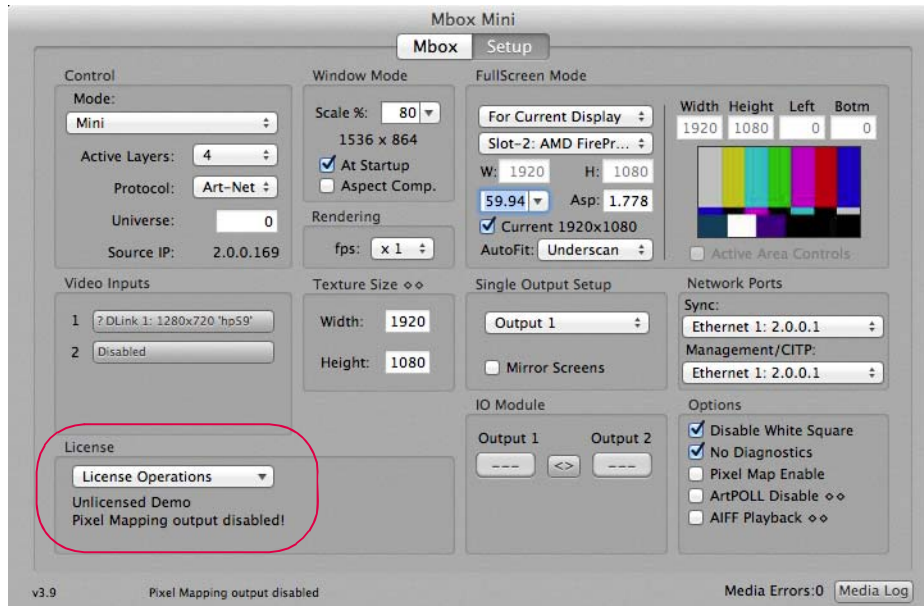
Mbox Mini

Mbox Setup

Control
Mode:
Mini
Active Layers: 4
Protocol: Art-Net
Universe: 0
Source IP: 2.0.0.169

Window Mode
Scale %: 80
1536 x 864
At Startup
Aspect Comp.

Rendering
fps: x 1

FullScreen Mode
For Current Display
Slot-2: AMD FirePr...
W: 1920 H: 1080
59.94 Asp: 1.778
Current 1920x1080
AutoFit: Underscan

| Width | Height | Left | Botm |
|---|---|---|---|
| 1920 | 1080 | 0 | 0 |

Active Area Controls

Video Inputs
1 ? DLink 1: 1280x720 'hp59'
2 Disabled

Texture Size ◇◇
Width: 1920
Height: 1080

Single Output Setup
Output 1
Mirror Screens

Network Ports
Sync:
Ethernet 1: 2.0.0.1
Management/CITP:
Ethernet 1: 2.0.0.1

License
License Operations
Unlicensed Demo
Pixel Mapping output disabled!

IO Module
Output 1 Output 2
--- <> ---

Options
Disable White Square
No Diagnostics
Pixel Map Enable
ArtPOLL Disable ◇◇
AIFF Playback ◇◇

v3.9 Pixel Mapping output disabled Media Errors:0 Media Log